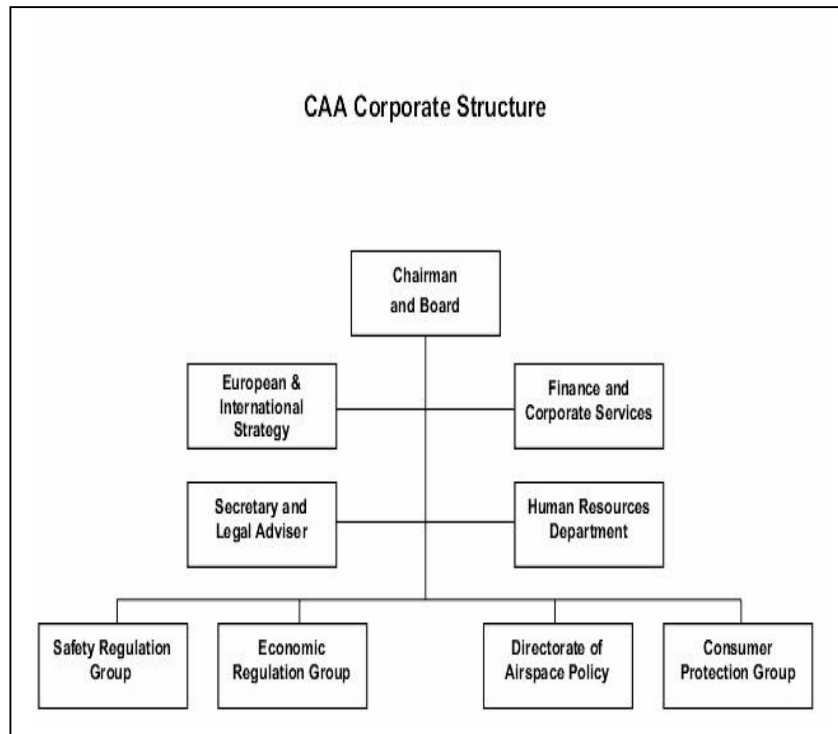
CAA Corporate Structure

Chairman and Board

European & International Strategy

Finance and Corporate Services

Secretary and Legal Adviser

Human Resources Department

Safety Regulation Group

Economic Regulation Group

Directorate of Airspace Policy

Consumer Protection Group